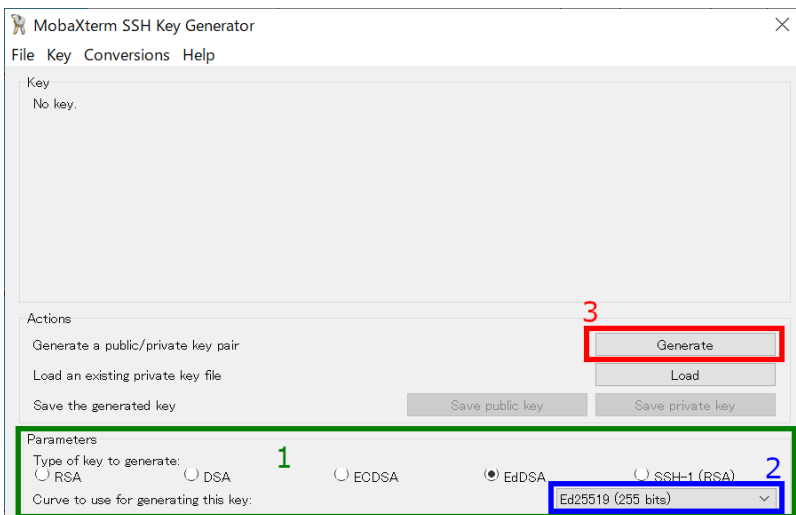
MobaXterm SSH Key Generator

File Key Conversions Help

Key
No key.

Actions
Generate a public/private key pair
3
Generate
Load an existing private key file
Load
Save the generated key
Save public key
Save private key

Parameters
Type of key to generate:
1
RSA
DSA
ECDSA
EdDSA
SSH-1 (RSA)
2
Curve to use for generating this key:
Ed25519 (255 bits)